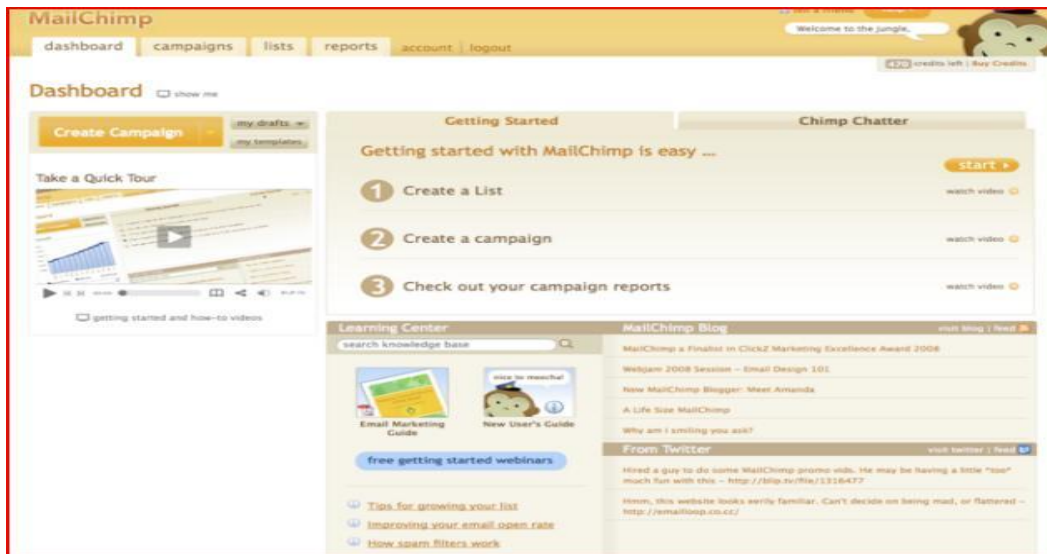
MailChimp

dashboard campaigns lists reports account | logout

Welcome to the jungle.

470 credits left | Buy Credits

Dashboard show me

Create Campaign my drafts my templates

Take a Quick Tour

getting started and how-to videos

Getting Started Chimp Chatter

Getting started with MailChimp is easy ...

start

1 Create a List watch video

2 Create a campaign watch video

3 Check out your campaign reports watch video

Learning Center

search knowledge base

Email Marketing Guide

nice to meecha!

New User's Guide

free getting started webinars

Tips for growing your list

Improving your email open rate

How spam filters work

MailChimp Blog visit blog | feed

MailChimp a Finalist in ClickZ Marketing Excellence Award 2008

Webjam 2008 Session – Email Design 101

New MailChimp Blogger: Meet Amanda

A Life Size MailChimp

Why am I smiling you ask?

From Twitter visit twitter | feed

Hired a guy to do some MailChimp promo vids. He may be having a little *too* much fun with this – http://blip.tv/file/1316477

Hmm, this website looks eerily familiar. Can't decide on being mad, or flattered – http://emailoop.co.cc/